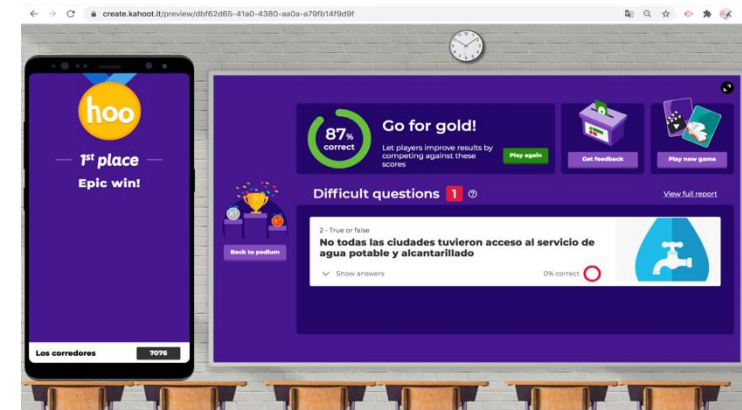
create.kahoot.it/preview/dbf62d65-41a0-4380-aa0a-a79fb14f9d9f

hoo

1st place

Epic win!

Los corredores 7076

87% correct

Go for gold!

Let players improve results by competing against these scores

Play again

Get feedback

Play new game

Back to podium

Difficult questions 1

View full report

2 - True or false

No todas las ciudades tuvieron acceso al servicio de agua potable y alcantarillado

Show answers

0% correct